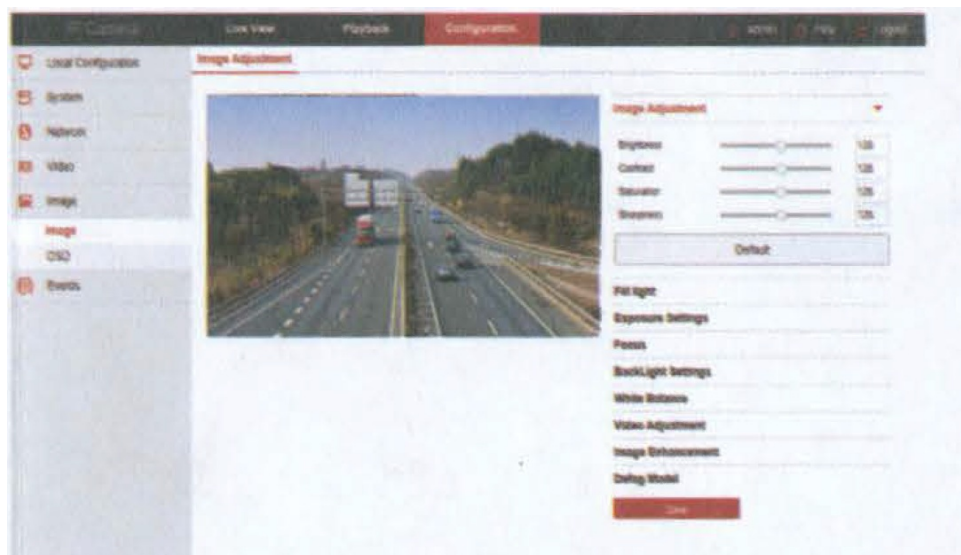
IP Camera
Live View
Playback
Configuration
admin
Help
Logout

Local Configuration
System
Network
Video
Image
Image
OSD
Events

Image Adjustment

Image Adjustment
Brightness 128
Contrast 128
Saturation 128
Sharpness 128
Default
Fill light
Exposure Settings
Focus
BackLight Settings
White Balance
Video Adjustment
Image Enhancement
Defog Model
Save